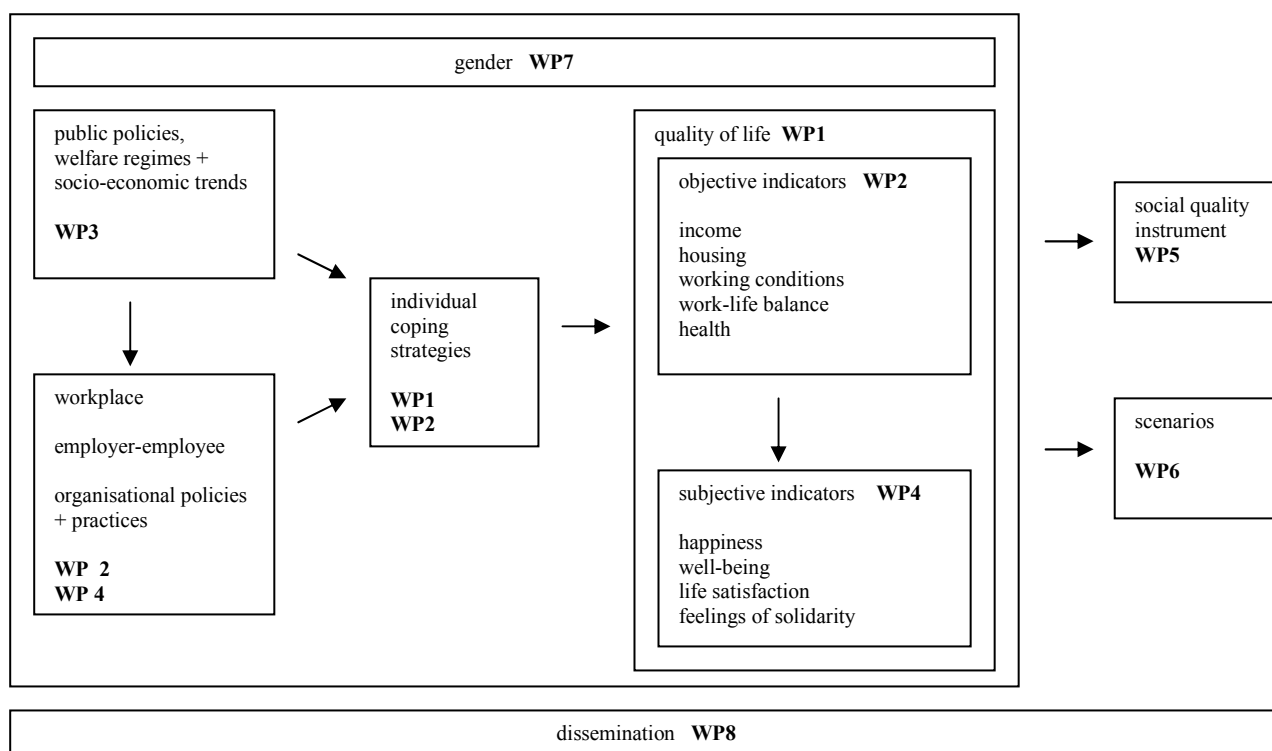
gender **WP7**

public policies, welfare regimes + socio-economic trends

**WP3**

workplace

employer-employee

organisational policies + practices

**WP 2**
**WP 4**

individual coping strategies

**WP1**
**WP2**

quality of life **WP1**

objective indicators **WP2**

income
housing
working conditions
work-life balance
health

subjective indicators **WP4**

happiness
well-being
life satisfaction
feelings of solidarity

social quality instrument
**WP5**

scenarios

**WP6**

dissemination **WP8**